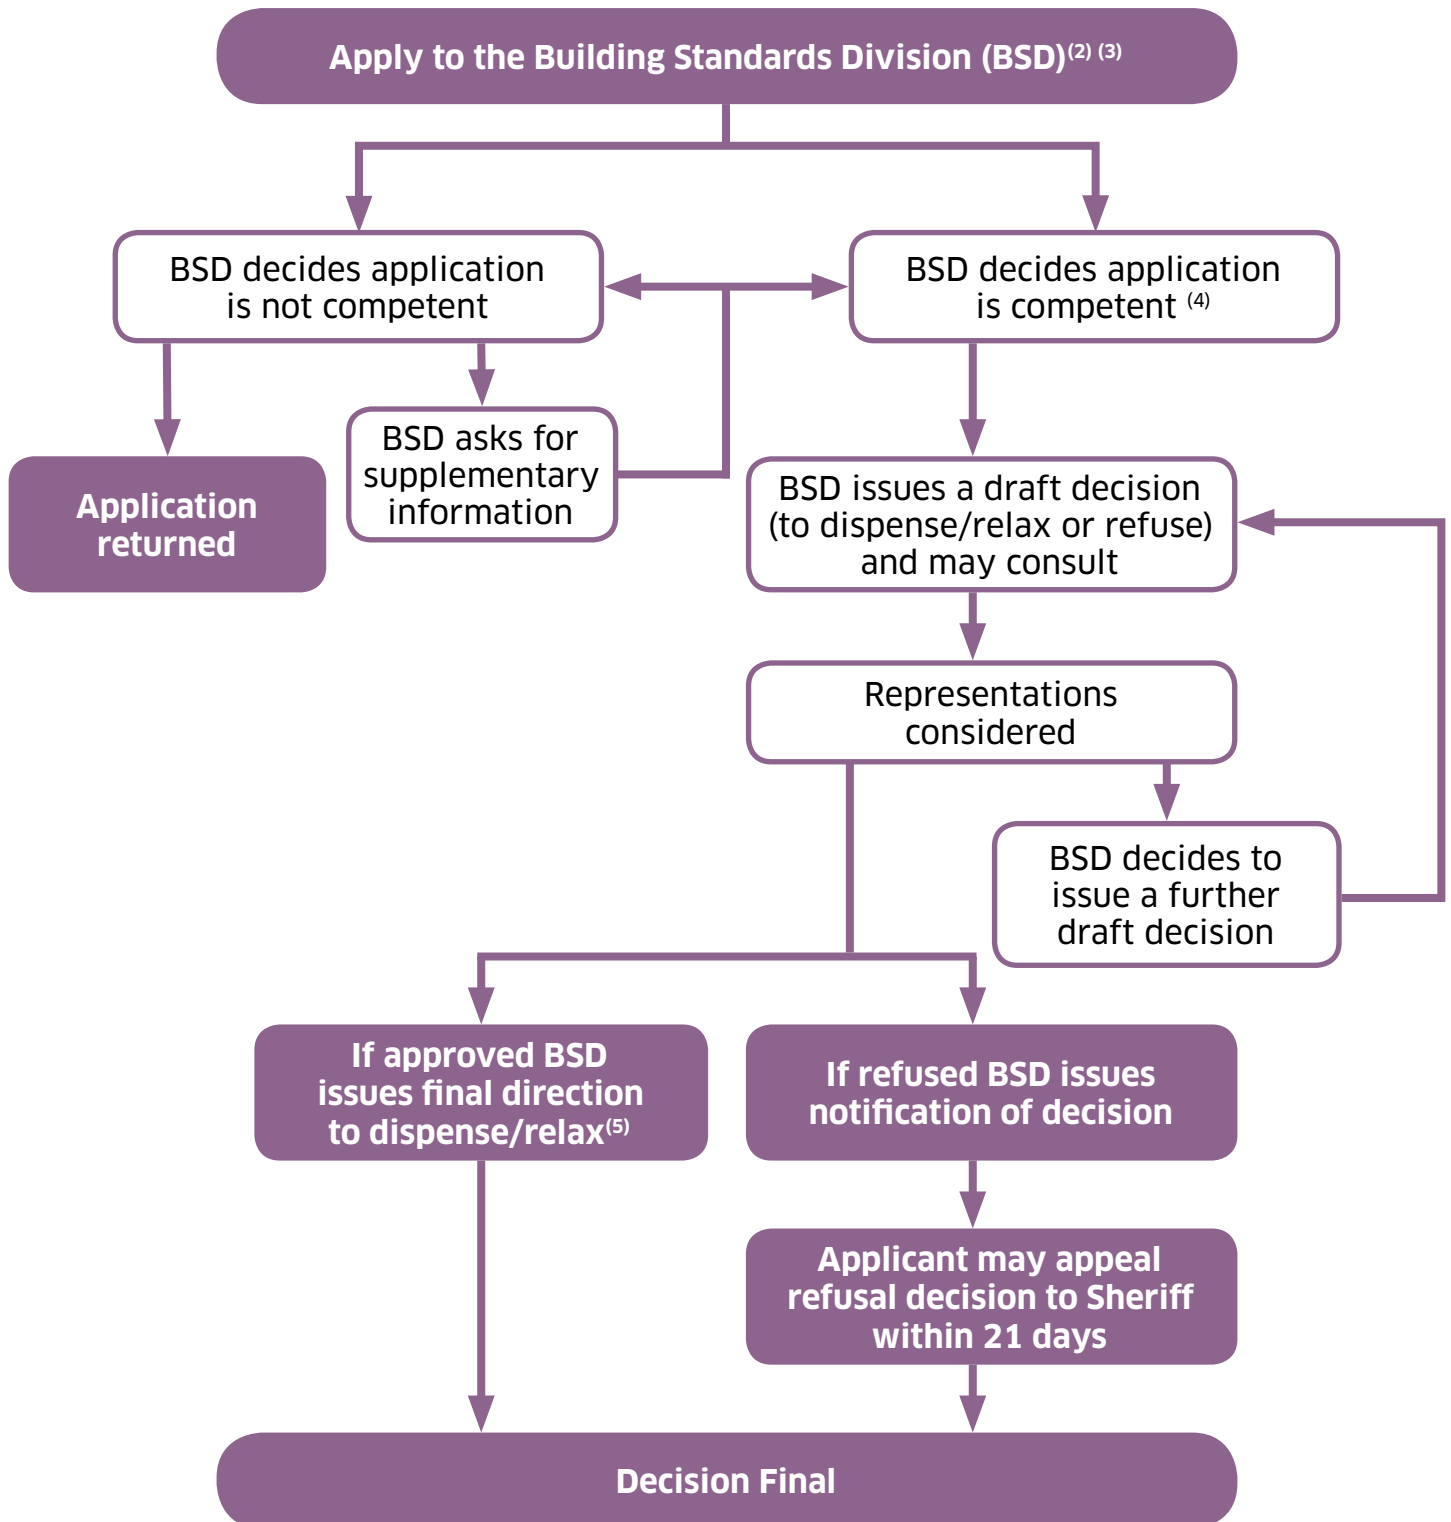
Apply to the Building Standards Division (BSD)$^{(2)\ (3)}$

BSD decides application is not competent

BSD decides application is competent $^{(4)}$

Application returned

BSD asks for supplementary information

BSD issues a draft decision (to dispense/relax or refuse) and may consult

Representations considered

BSD decides to issue a further draft decision

If approved BSD issues final direction to dispense/relax$^{(5)}$

If refused BSD issues notification of decision

Applicant may appeal refusal decision to Sheriff within 21 days

Decision Final